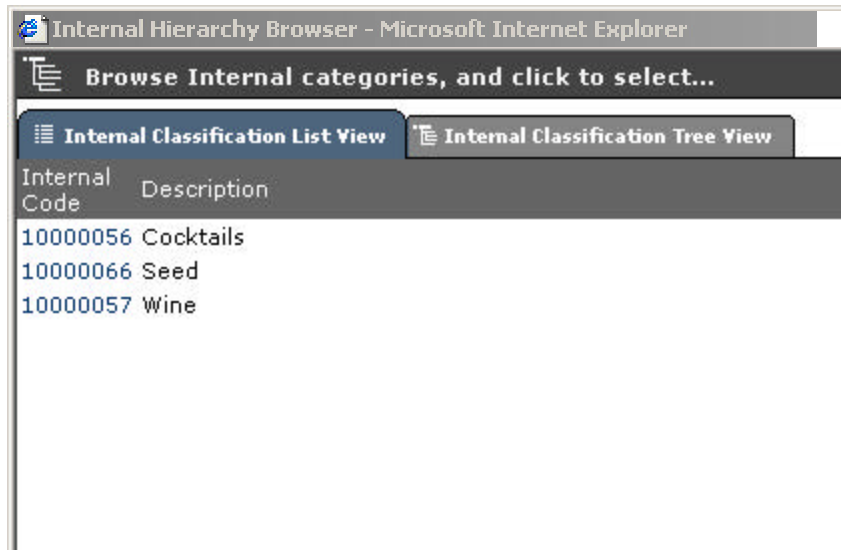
Internal Hierarchy Browser - Microsoft Internet Explorer

Browse Internal categories, and click to select...

Internal Classification List View | Internal Classification Tree View

| Internal Code | Description |
|---|---|
| 10000056 | Cocktails |
| 10000066 | Seed |
| 10000057 | Wine |